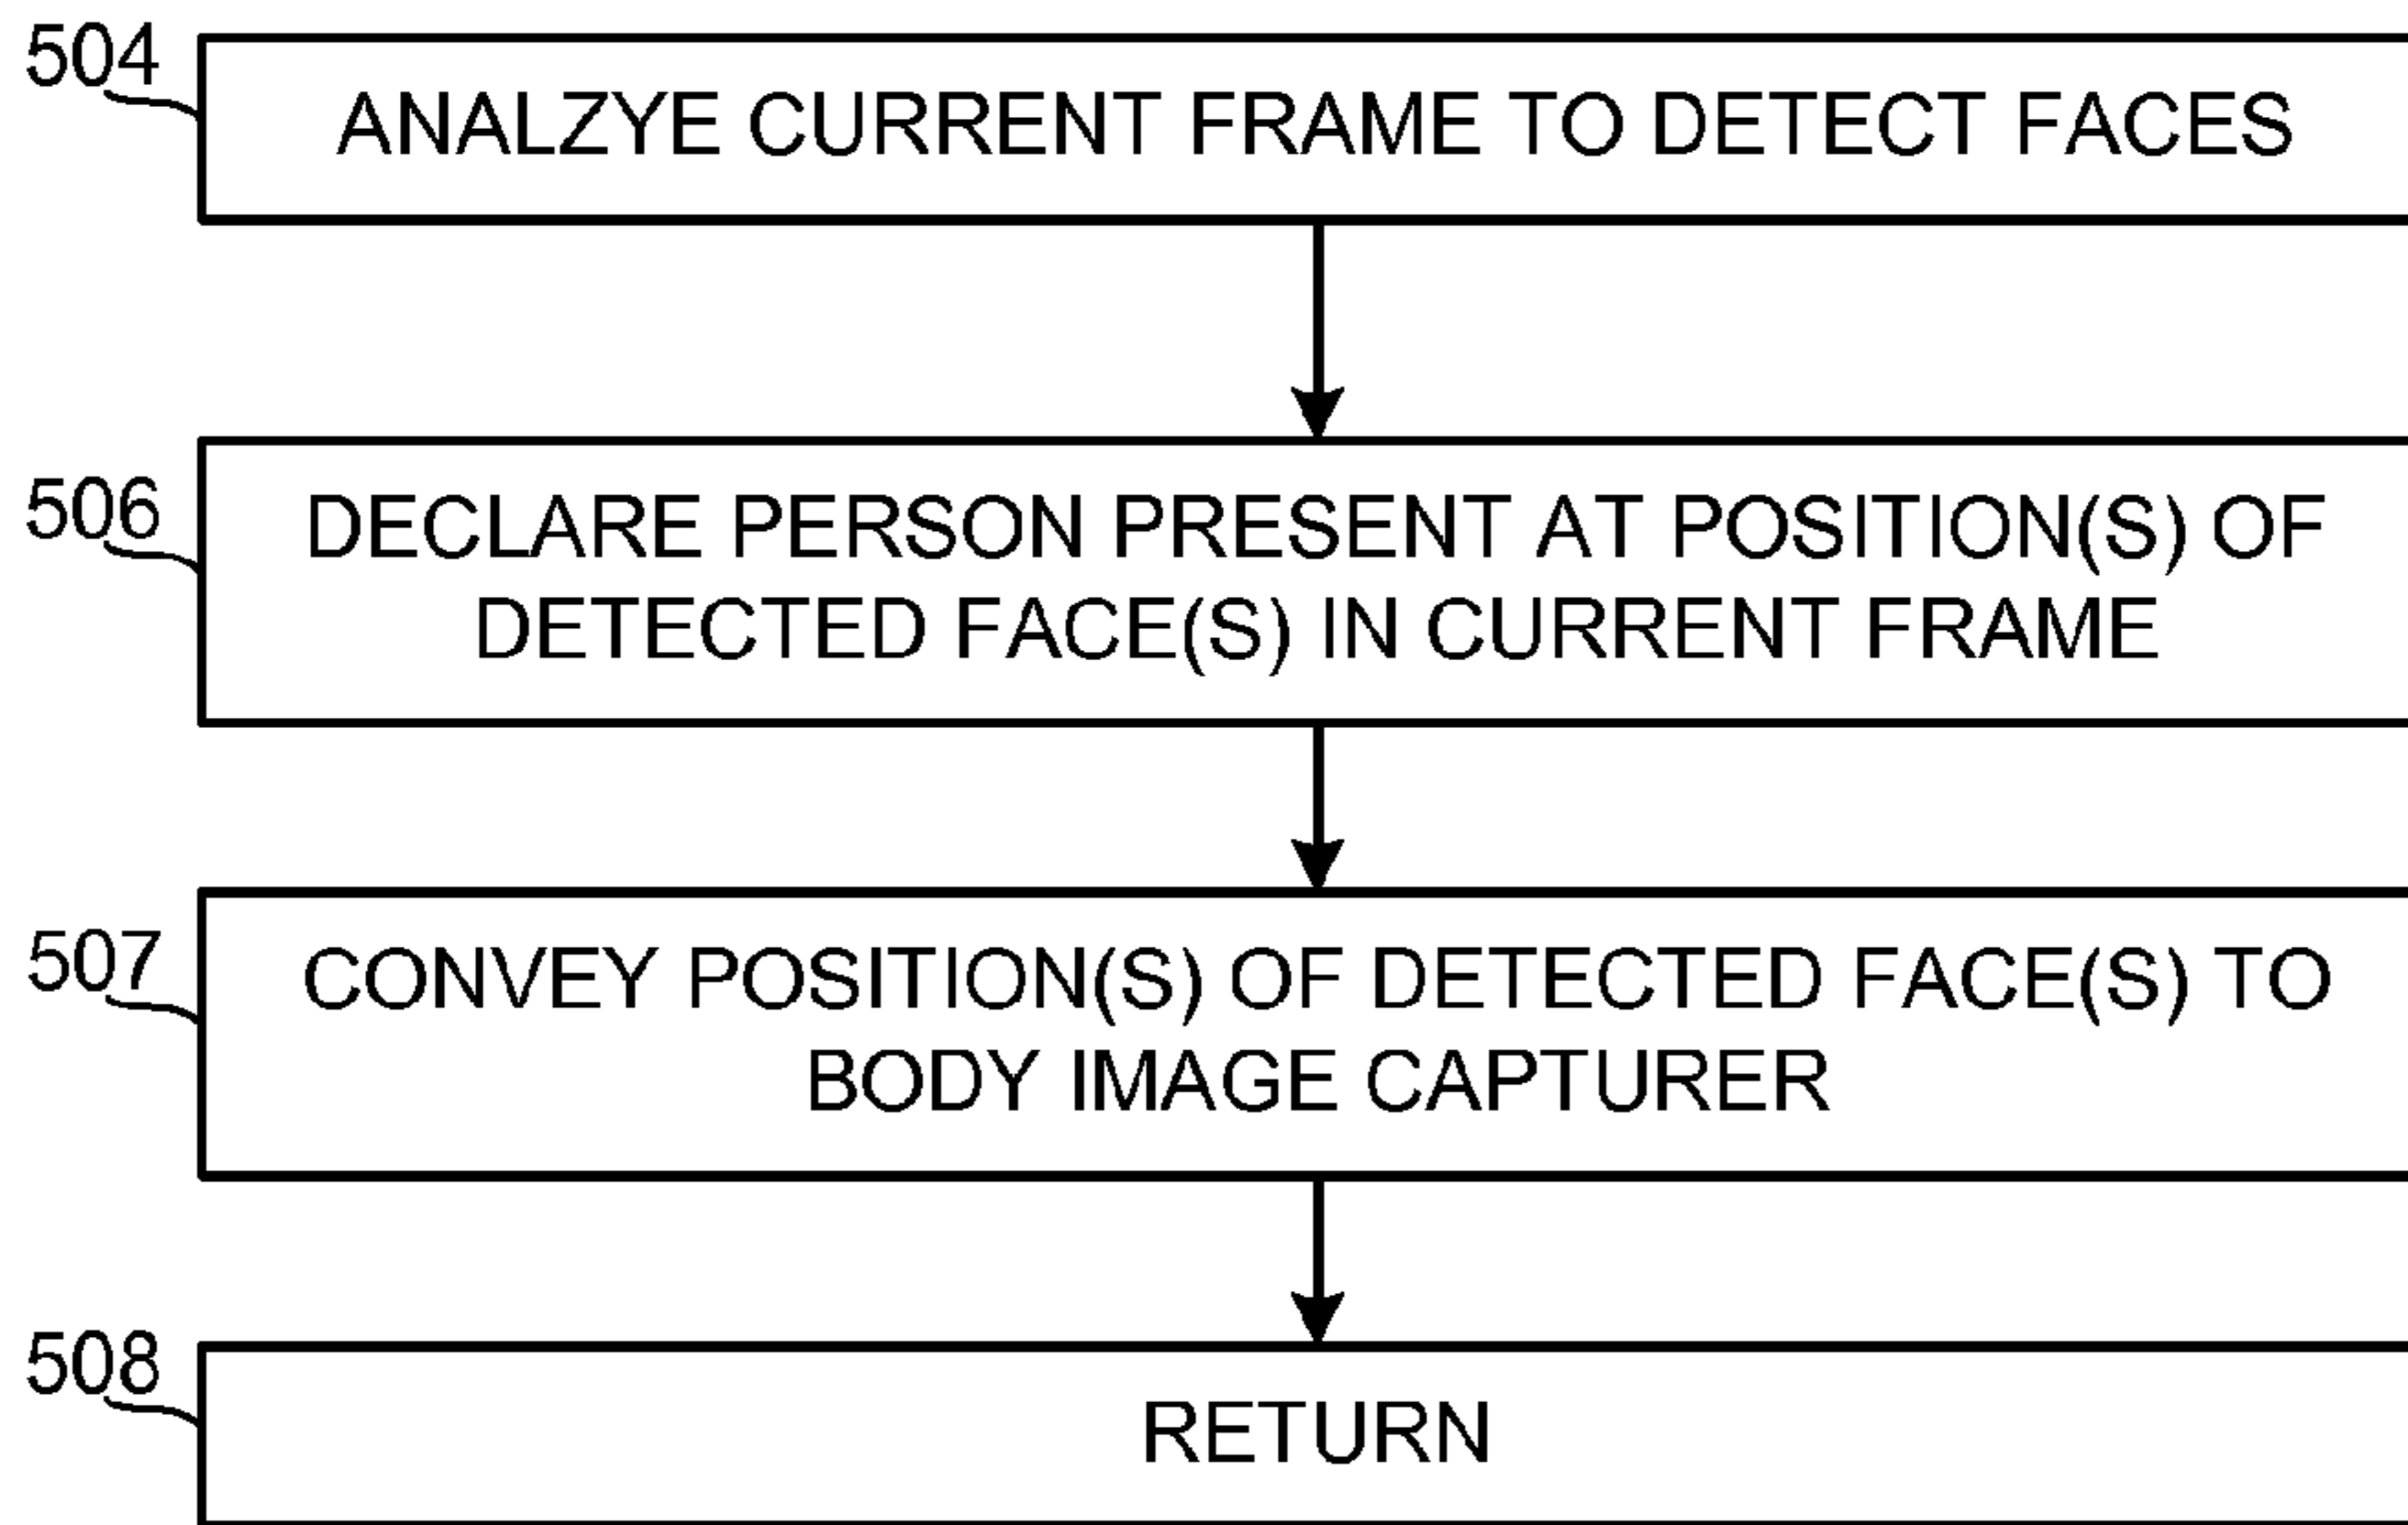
504

ANALZYE CURRENT FRAME TO DETECT FACES

506

DECLARE PERSON PRESENT AT POSITION(S) OF DETECTED FACE(S) IN CURRENT FRAME

507

CONVEY POSITION(S) OF DETECTED FACE(S) TO BODY IMAGE CAPTURER

508

RETURN